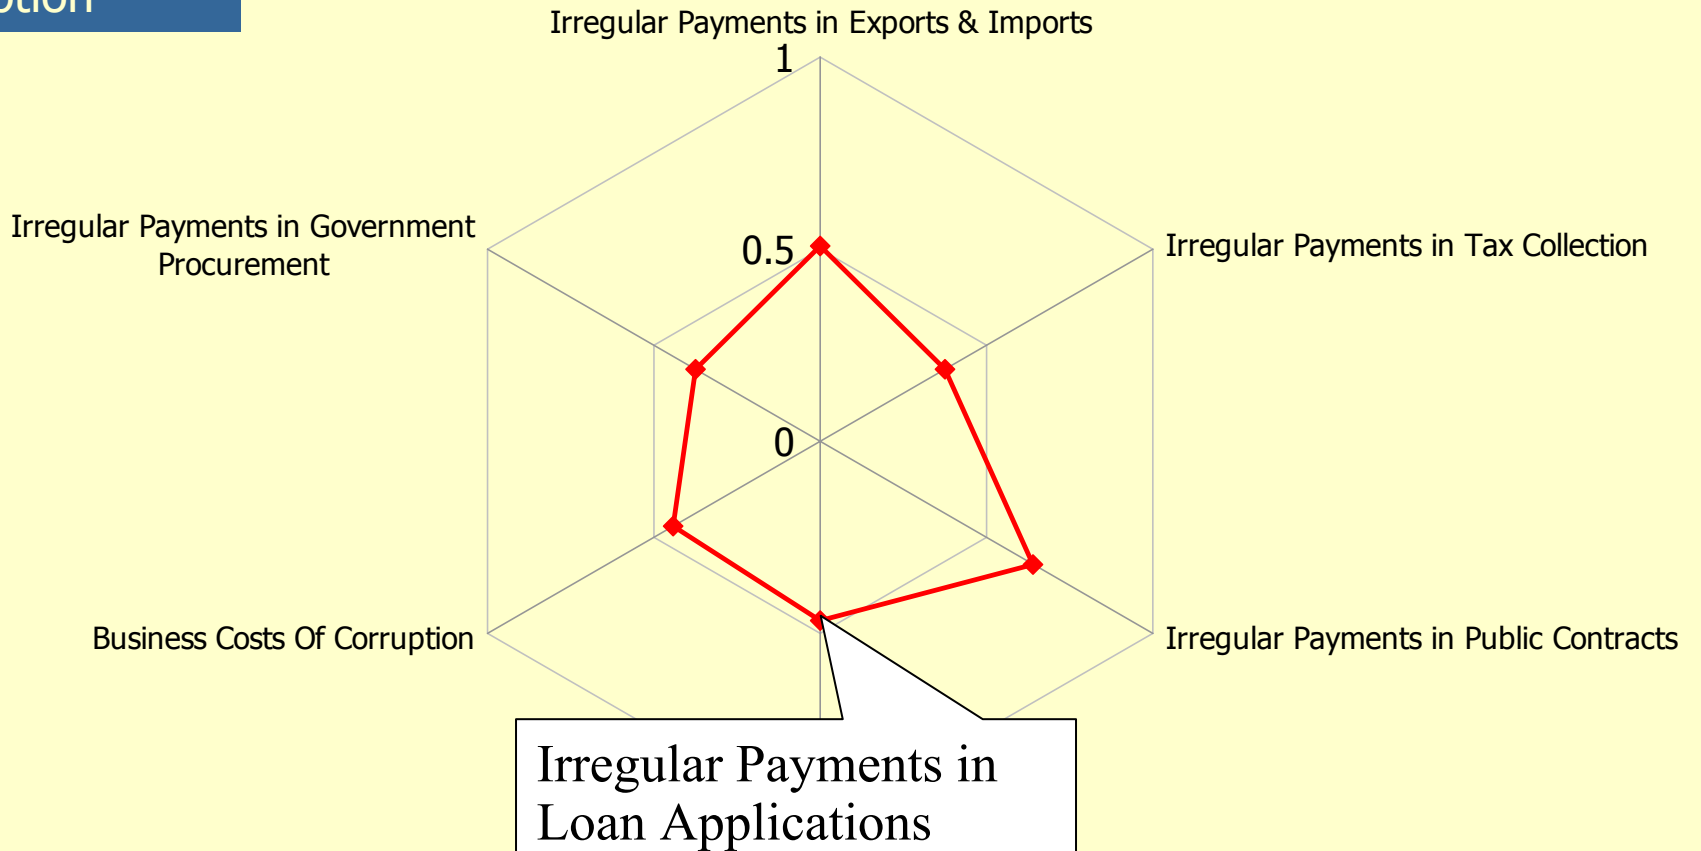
ption

Irregular Payments in Exports & Imports

1

0.5

0

Irregular Payments in Government Procurement

Irregular Payments in Tax Collection

Business Costs Of Corruption

Irregular Payments in Public Contracts

Irregular Payments in Loan Applications